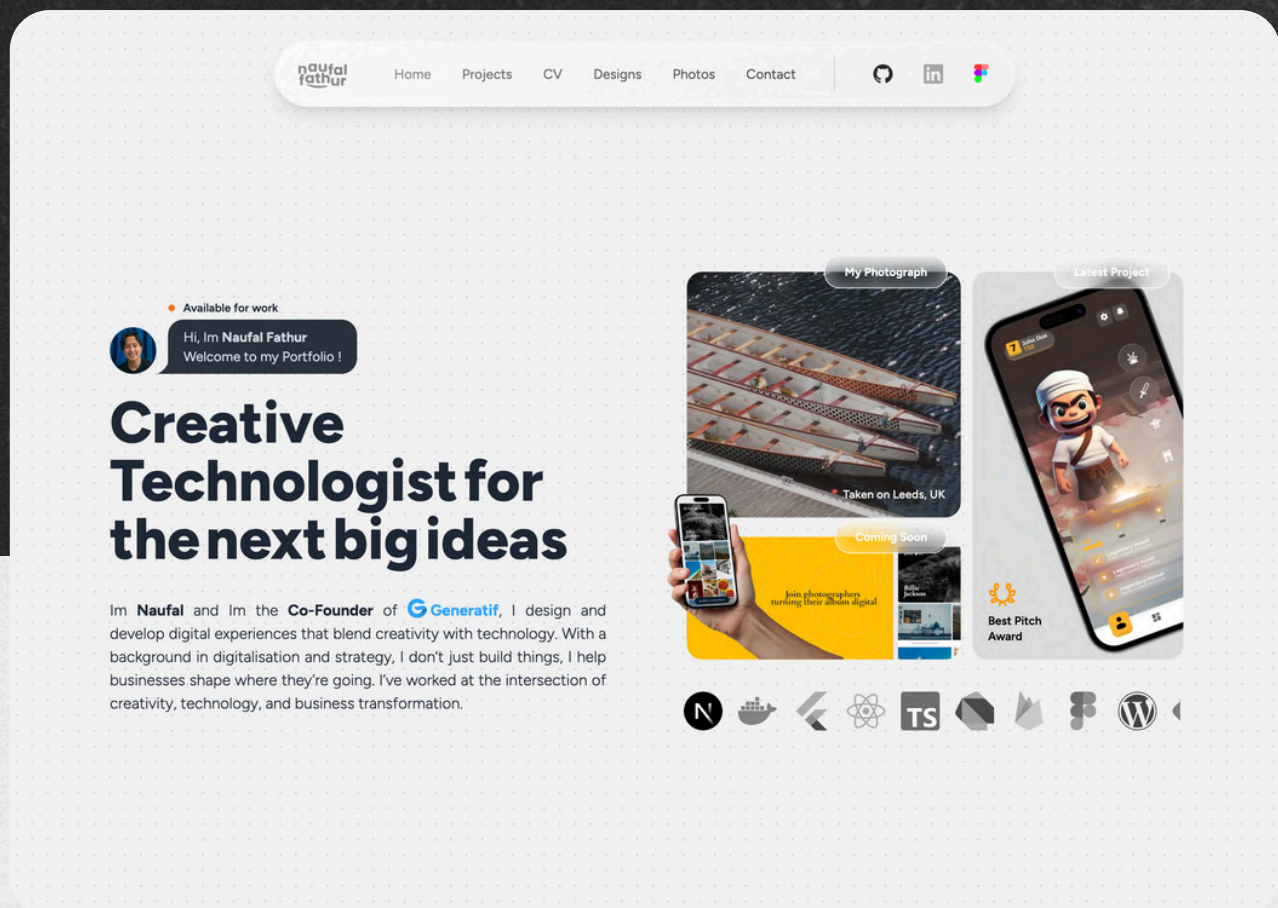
naufal fathur

Home Projects CV Designs Photos Contact

Available for work

Hi, Im **Naufal Fathur**
Welcome to my Portfolio !

# Creative Technologist for the next big ideas

Im **Naufal** and Im the **Co-Founder** of Generatif, I design and develop digital experiences that blend creativity with technology. With a background in digitalisation and strategy, I don't just build things, I help businesses shape where they're going. I've worked at the intersection of creativity, technology, and business transformation.

My Photograph

Taken on Leeds, UK

Latest Project

7 John Doe

Best Pitch Award

Coming Soon

Join photographers turning their album digital

Billie Jackson

TS